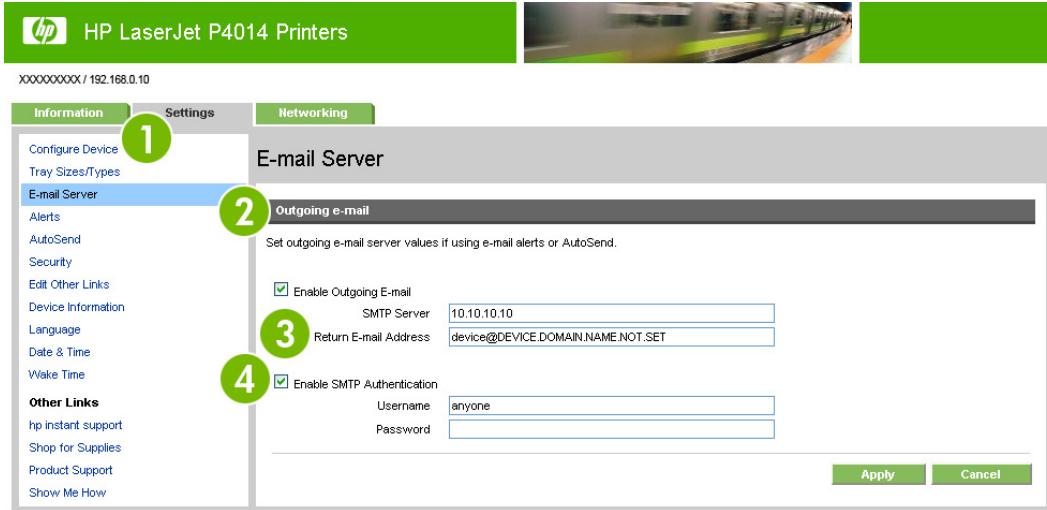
hp HP LaserJet P4014 Printers

XXXXXXXXX / 192.168.0.10

Information
Settings
Networking

1

Configure Device
Tray Sizes/Types
E-mail Server
Alerts
AutoSend
Security
Edit Other Links
Device Information
Language
Date & Time
Wake Time

Other Links
hp instant support
Shop for Supplies
Product Support
Show Me How

E-mail Server

2

Outgoing e-mail

Set outgoing e-mail server values if using e-mail alerts or AutoSend.

Enable Outgoing E-mail

SMTP Server 10.10.10.10

3

Return E-mail Address device@DEVICE.DOMAIN.NAME.NOT.SET

4

Enable SMTP Authentication

Username anyone

Password

Apply
Cancel